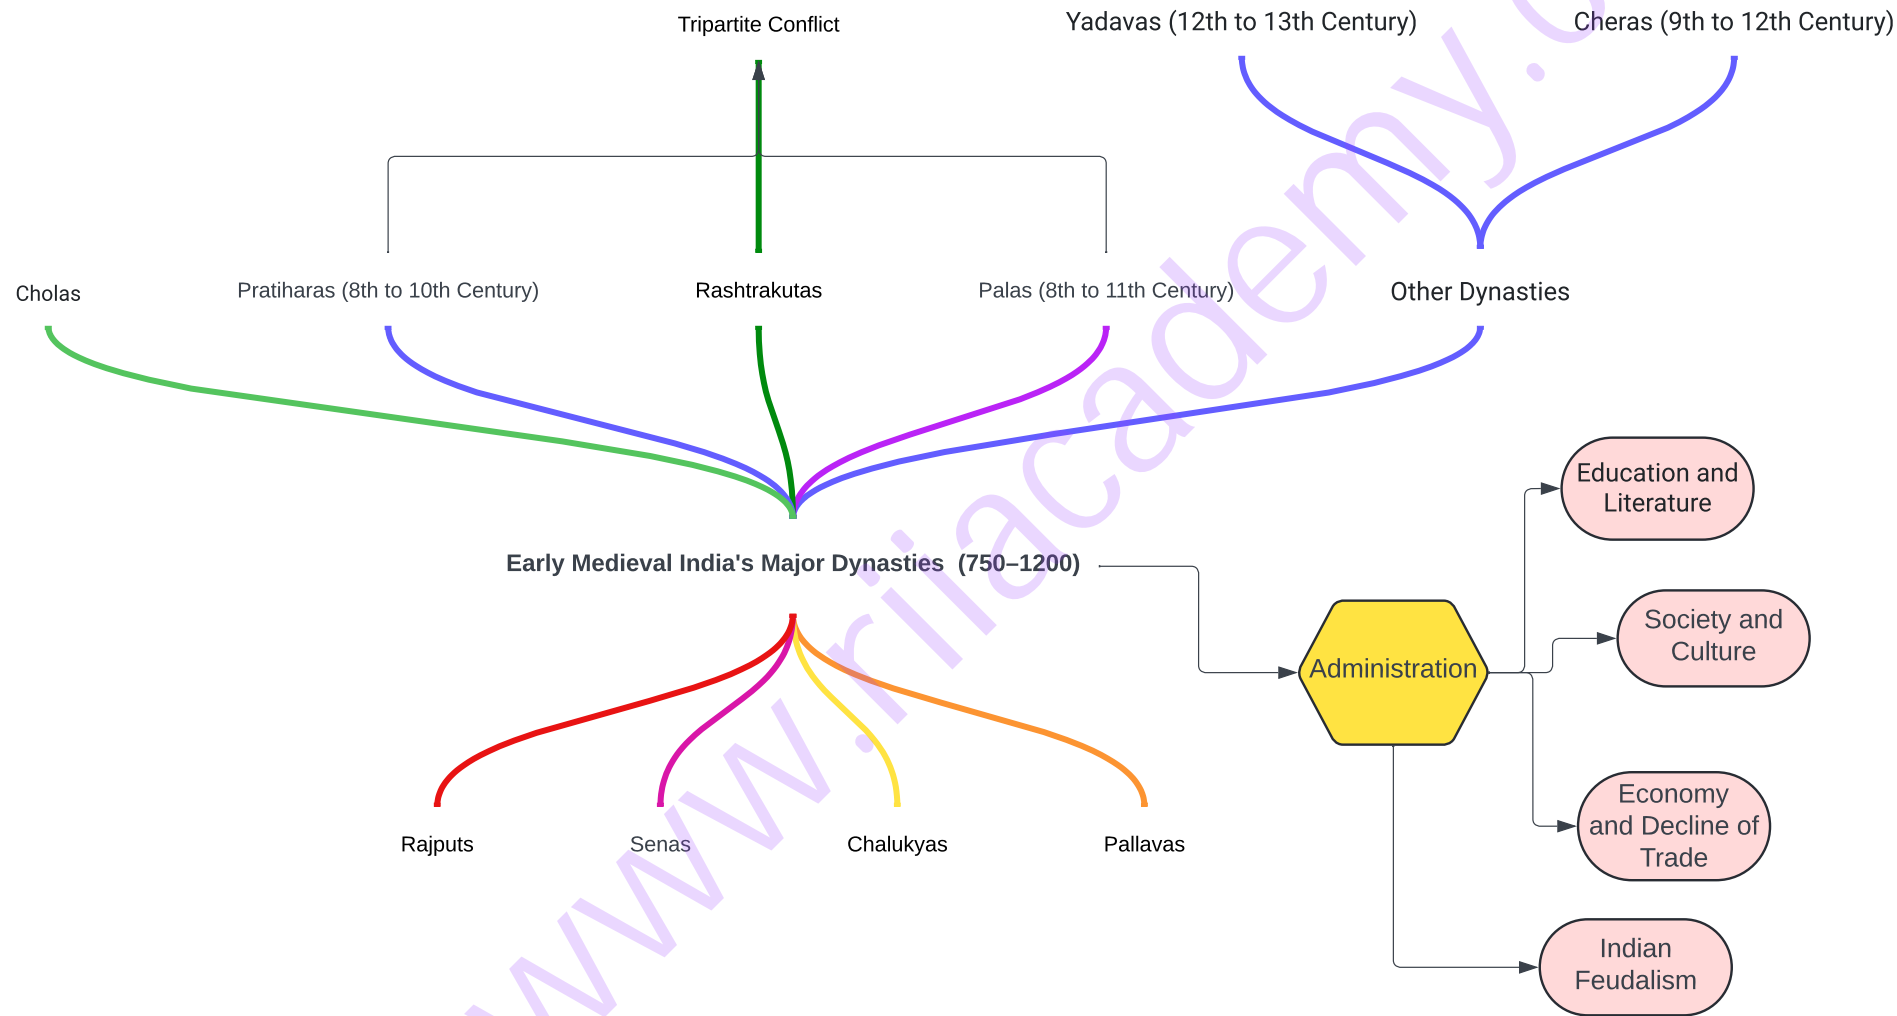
Tripartite Conflict

Yadavas (12th to 13th Century)

Cheras (9th to 12th Century)

Cholas

Pratiharas (8th to 10th Century)

Rashtrakutas

Palas (8th to 11th Century)

Other Dynasties

Education and Literature

Early Medieval India's Major Dynasties (750–1200)

Society and Culture

Administration

Economy and Decline of Trade

Rajputs

Senas

Chalukyas

Pallavas

Indian Feudalism

www.riiacademy.c